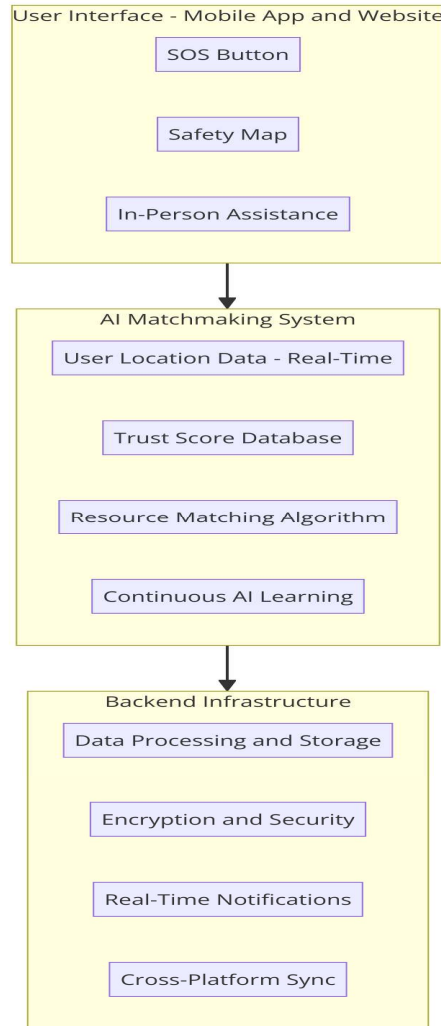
User Interface - Mobile App and Website

SOS Button

Safety Map

In-Person Assistance

AI Matchmaking System

User Location Data - Real-Time

Trust Score Database

Resource Matching Algorithm

Continuous AI Learning

Backend Infrastructure

Data Processing and Storage

Encryption and Security

Real-Time Notifications

Cross-Platform Sync